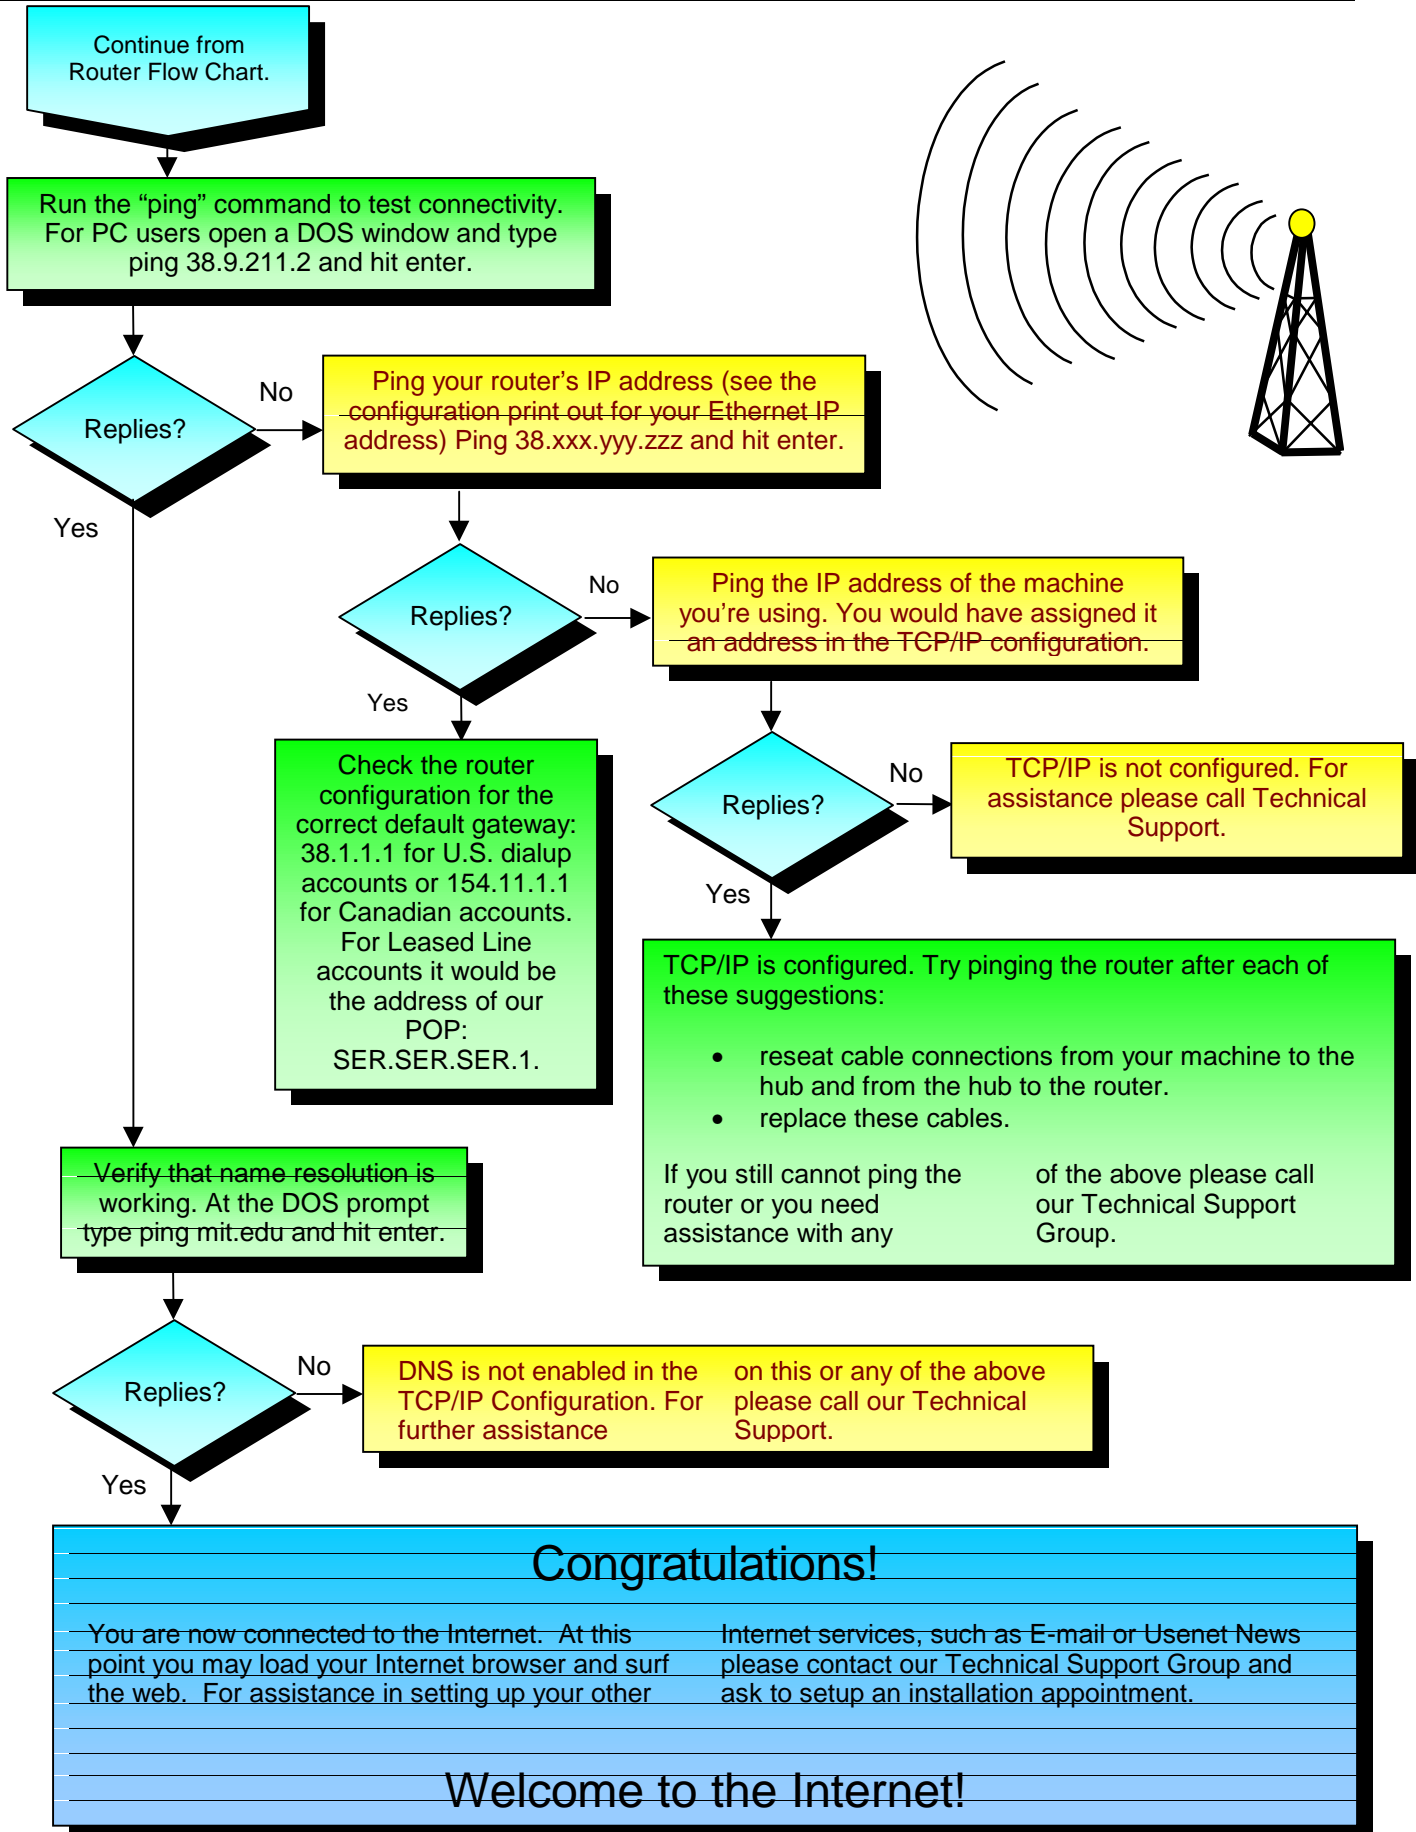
Continue from Router Flow Chart.

Run the “ping” command to test connectivity. For PC users open a DOS window and type ping 38.9.211.2 and hit enter.

Replies?

No

Ping your router’s IP address (see the configuration print out for your Ethernet IP address) Ping 38.xxx.yyy.zzz and hit enter.

Yes

Replies?

No

Ping the IP address of the machine you’re using. You would have assigned it an address in the TCP/IP configuration.

Yes

Check the router configuration for the correct default gateway: 38.1.1.1 for U.S. dialup accounts or 154.11.1.1 for Canadian accounts. For Leased Line accounts it would be the address of our POP: SER.SER.SER.1.

Replies?

No

TCP/IP is not configured. For assistance please call Technical Support.

Yes

TCP/IP is configured. Try pinging the router after each of these suggestions:

- reseat cable connections from your machine to the hub and from the hub to the router.
- replace these cables.

If you still cannot ping the router or you need assistance with any of the above please call our Technical Support Group.

Verify that name resolution is working. At the DOS prompt type ping mit.edu and hit enter.

Replies?

No

DNS is not enabled in the TCP/IP Configuration. For further assistance on this or any of the above please call our Technical Support.

Yes

Congratulations!

You are now connected to the Internet. At this point you may load your Internet browser and surf the web. For assistance in setting up your other Internet services, such as E-mail or Usenet News please contact our Technical Support Group and ask to setup an installation appointment.

Welcome to the Internet!